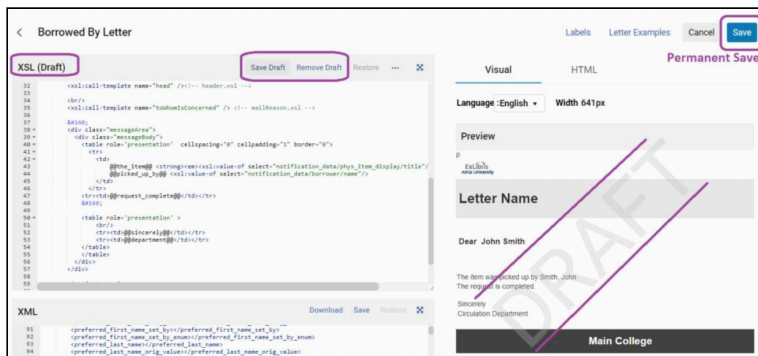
< Borrowed By Letter

Labels Letter Examples Cancel Save

Permanent Save

XSL (Draft)

Save Draft Remove Draft Restore ···

32 <xsl:call-template name="head" /><!-- header.xsl -->
33
34 <br/>
35 <xsl:call-template name="toWhomIsConcerned" /> <!-- mailReason.xsl -->
36
37 &#160;
38 <div class="messageArea">
39 <div class="messageBody">
40 <table role='presentation' cellspacing="0" cellpadding="5" border="0">
41 <tr>
42 <td>
43 @@the_item@@ <strong><em><xsl:value-of select="notification_data/phys_item_display/title"/
44 @@picked_up_by@@ <xsl:value-of select="notification_data/borrower/name"/>
45 </td>
46 </tr>
47 <tr><td>@@request_completed@@</td></tr>
48 &#160;
49
50 <table role='presentation' >
51 <br/>
52 <tr><td>@@sincerely@@</td></tr>
53 <tr><td>@@department@@</td></tr>
54 </table>
55 </table>
56 </div>
57 </div>
58

XML

Download Save Restore

91 <preferred_first_name_set_by></preferred_first_name_set_by>
92 <preferred_first_name_set_by_enum></preferred_first_name_set_by_enum>
93 <preferred_last_name></preferred_last_name>
94 <preferred_last_name_orig_value></preferred_last_name_orig_value>

Visual HTML

Language : English ▾ Width 641px

Preview

p
ExLibris
Alma University

Letter Name

Dear John Smith

The item was picked up by Smith, John
The request is completed.

Sincerely
Circulation Department

Main College

DRAFT